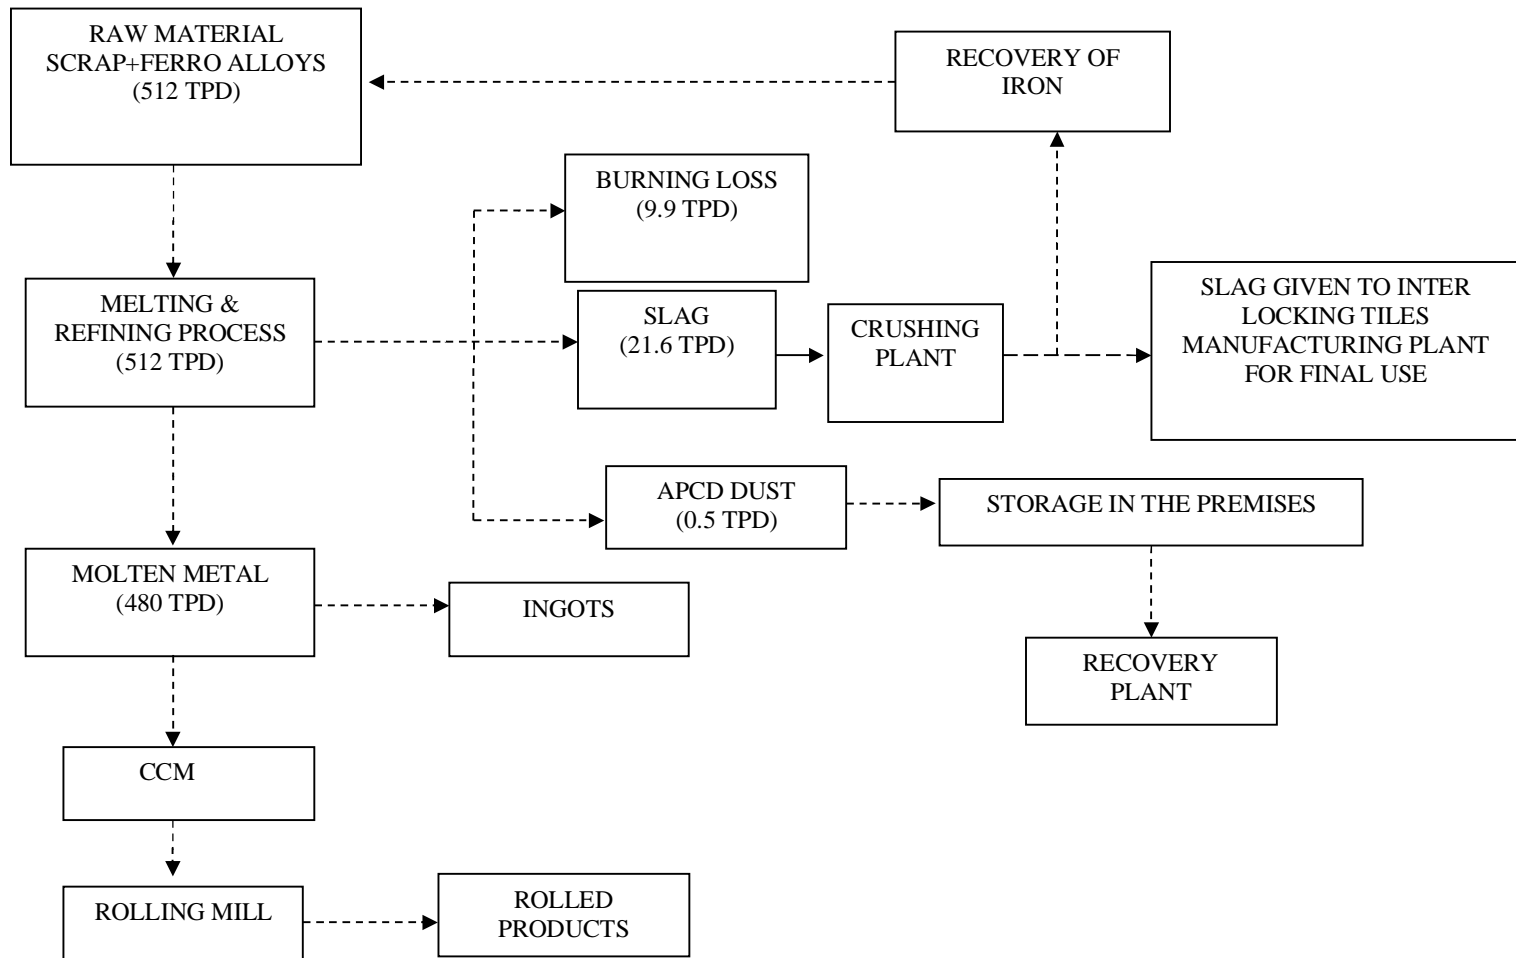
RAW MATERIAL
SCRAP+FERRO ALLOYS
(512 TPD)

RECOVERY OF
IRON

BURNING LOSS
(9.9 TPD)

MELTING &
REFINING PROCESS
(512 TPD)

SLAG
(21.6 TPD)

CRUSHING
PLANT

SLAG GIVEN TO INTER
LOCKING TILES
MANUFACTURING PLANT
FOR FINAL USE

APCD DUST
(0.5 TPD)

STORAGE IN THE PREMISES

MOLTEN METAL
(480 TPD)

INGOTS

RECOVERY
PLANT

CCM

ROLLING MILL

ROLLED
PRODUCTS